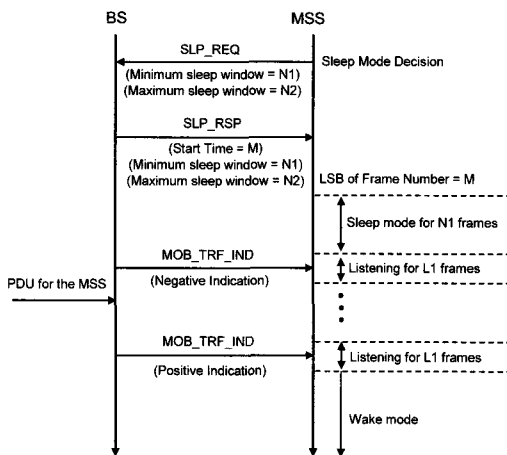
BS

MSS

SLP_REQ

Sleep Mode Decision

(Minimum sleep window = N1)
(Maximum sleep window = N2)

SLP_RSP

(Start Time = M)
(Minimum sleep window = N1)
(Maximum sleep window = N2)

LSB of Frame Number = M

Sleep mode for N1 frames

MOB_TRF_IND

(Negative Indication)

Listening for L1 frames

PDU for the MSS

MOB_TRF_IND

Listening for L1 frames

(Positive Indication)

Wake mode